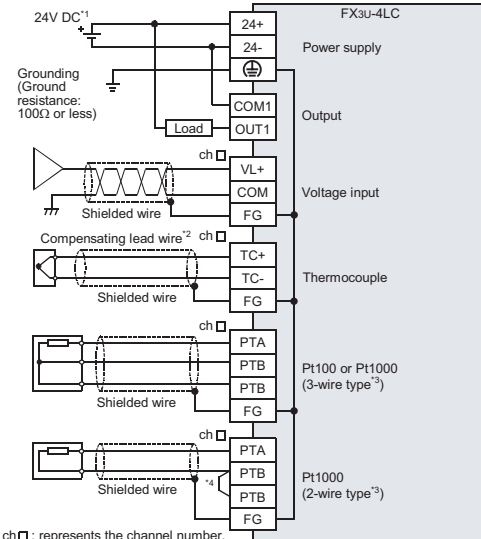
24V DC$^{*1}$

FX3U-4LC

24+

24-

Power supply

Grounding (Ground resistance: 100Ω or less)

COM1

Load

OUT1

Output

ch □

VL+

COM

FG

Voltage input

Shielded wire

Compensating lead wire$^{*2}$ ch □

TC+

TC-

FG

Thermocouple

Shielded wire

ch □

PTA

PTB

PTB

FG

Pt100 or Pt1000 (3-wire type$^{*3}$)

Shielded wire

ch □

PTA

PTB

PTB

FG

Pt1000 (2-wire type$^{*3}$)

Shielded wire

*4

ch □ : represents the channel number.